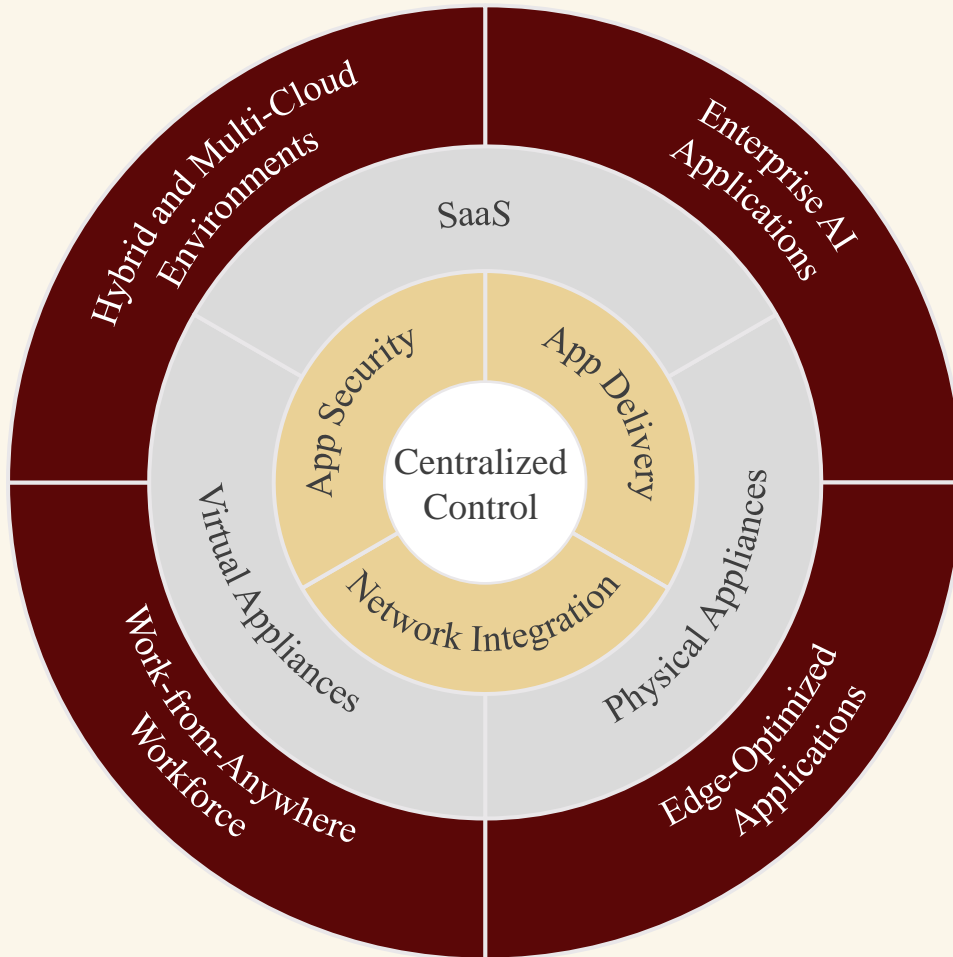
Hybrid and Multi-Cloud Environments

Enterprise AI Applications

SaaS

App Security

App Delivery

Centralized Control

Virtual Appliances

Physical Appliances

Network Integration

Work-from-Anywhere Workforce

Edge-Optimized Applications